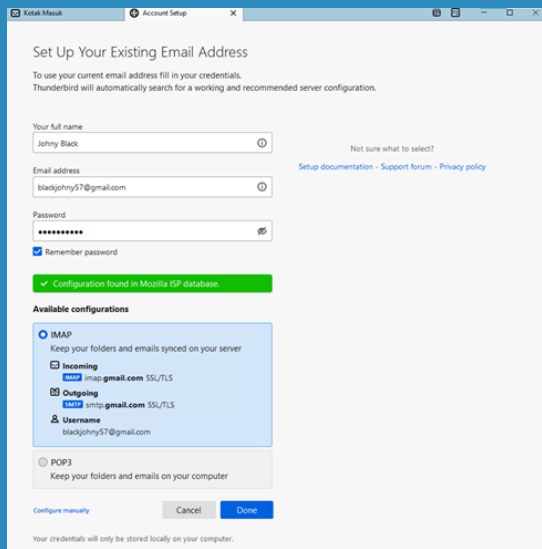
Kotak Masuk
Account Setup

Set Up Your Existing Email Address

To use your current email address fill in your credentials.
Thunderbird will automatically search for a working and recommended server configuration.

Your full name
Johny Black

Email address
blackjohny57@gmail.com

Password
••••••••••••

Remember password

Not sure what to select?
Setup documentation - Support forum - Privacy policy

Configuration found in Mozilla ISP database.

Available configurations

IMAP
Keep your folders and emails synced on your server

Incoming
IMAP imap.gmail.com SSL/TLS

Outgoing
SMTP smtp.gmail.com SSL/TLS

Username
blackjohny57@gmail.com

POP3
Keep your folders and emails on your computer

Configure manually
Cancel
Done

Your credentials will only be stored locally on your computer.